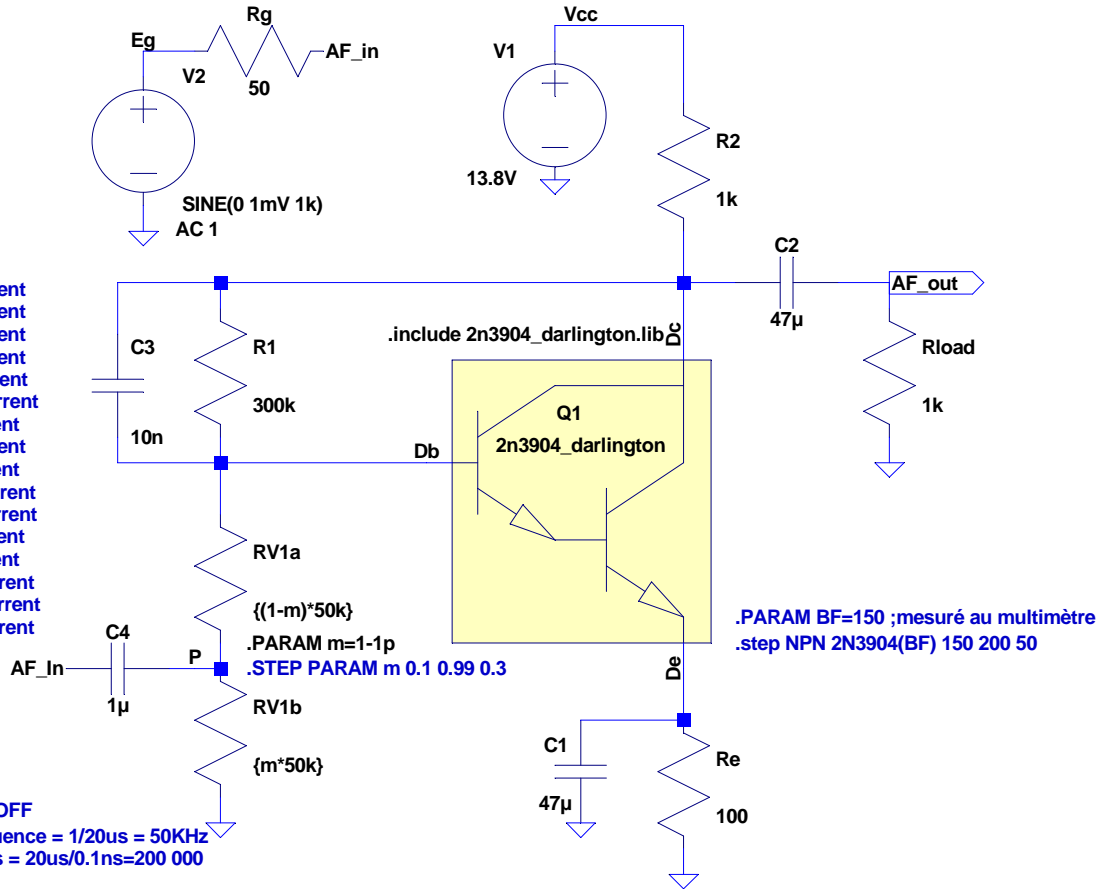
Eg

Rg

AF_in

V2

50

SINE(0 1mV 1k)

AC 1

Vcc

V1

13.8V

R2

1k

C2

47µ

AF_out

Rload

1k

rent
rent
rent
rent
rent
rrent
ent
ent
ent
rrent
rrent
ent
ent
rrent
rrent
rent

C3

10n

R1

300k

.include 2n3904_darlington.lib

Dc

Q1

2n3904_darlington

Db

RV1a

{(1-m)*50k}

.PARAM m=1-1p

.STEP PARAM m 0.1 0.99 0.3

C4

AF_In

1µ

P

RV1b

{m*50k}

.PARAM BF=150 ;mesuré au multimètre
.step NPN 2N3904(BF) 150 200 50

De

C1

47µ

Re

100

OFF
uence = 1/20us = 50KHz
s = 20us/0.1ns=200 000